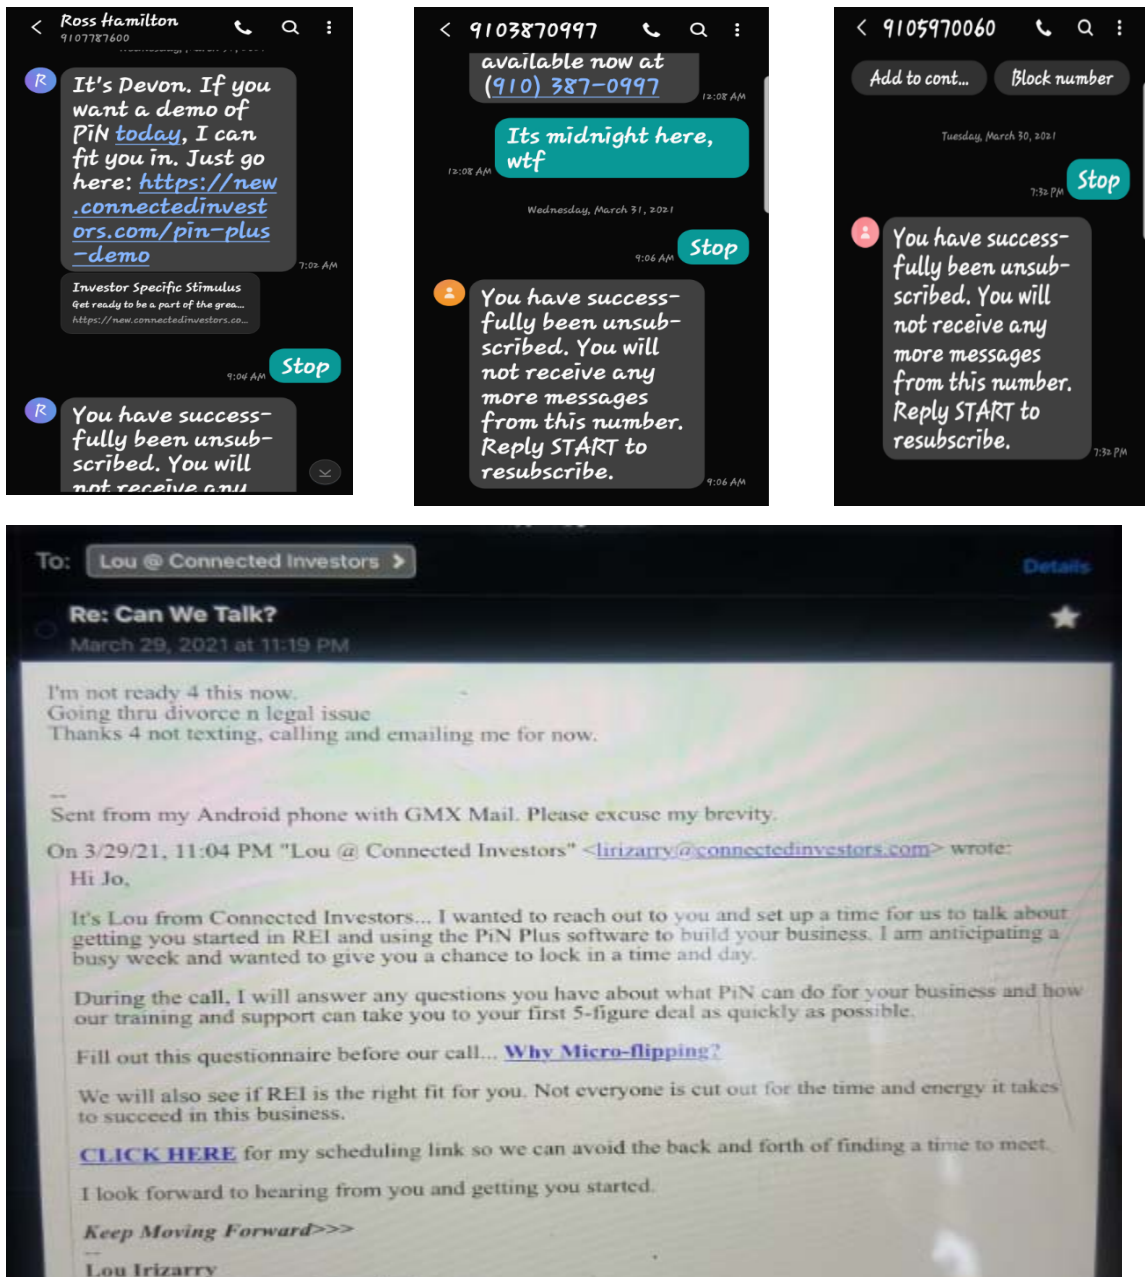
Ross Hamilton
9107787600

It's Devon. If you want a demo of PiN today, I can fit you in. Just go here: https://new.connectedinvestors.com/pin-plus-demo
7:02 AM

Investor Specific Stimulus
Get ready to be a part of the grea...
https://new.connectedinvestors.co...

9:04 AM
Stop

You have successfully been unsubscribed. You will not receive any

9103870997

available now at (910) 387-0997
12:08 AM

12:08 AM
Its midnight here, wtf

Wednesday, March 31, 2021

9:06 AM
Stop

You have successfully been unsubscribed. You will not receive any more messages from this number. Reply START to resubscribe.
9:06 AM

9105970060

Add to cont...
Block number

Tuesday, March 30, 2021

7:32 PM
Stop

You have successfully been unsubscribed. You will not receive any more messages from this number. Reply START to resubscribe.
7:32 PM

To: Lou @ Connected Investors
Details

Re: Can We Talk?
March 29, 2021 at 11:19 PM

I'm not ready 4 this now.
Going thru divorce n legal issue
Thanks 4 not texting, calling and emailing me for now.

--
Sent from my Android phone with GMX Mail. Please excuse my brevity.
On 3/29/21, 11:04 PM "Lou @ Connected Investors" <lirizarry@connectedinvestors.com> wrote:
Hi Jo,

It's Lou from Connected Investors... I wanted to reach out to you and set up a time for us to talk about getting you started in REI and using the PiN Plus software to build your business. I am anticipating a busy week and wanted to give you a chance to lock in a time and day.

During the call, I will answer any questions you have about what PiN can do for your business and how our training and support can take you to your first 5-figure deal as quickly as possible.

Fill out this questionnaire before our call... Why Micro-flipping?

We will also see if REI is the right fit for you. Not everyone is cut out for the time and energy it takes to succeed in this business.

CLICK HERE for my scheduling link so we can avoid the back and forth of finding a time to meet.

I look forward to hearing from you and getting you started.

Keep Moving Forward>>>
--
Lou Irizarry